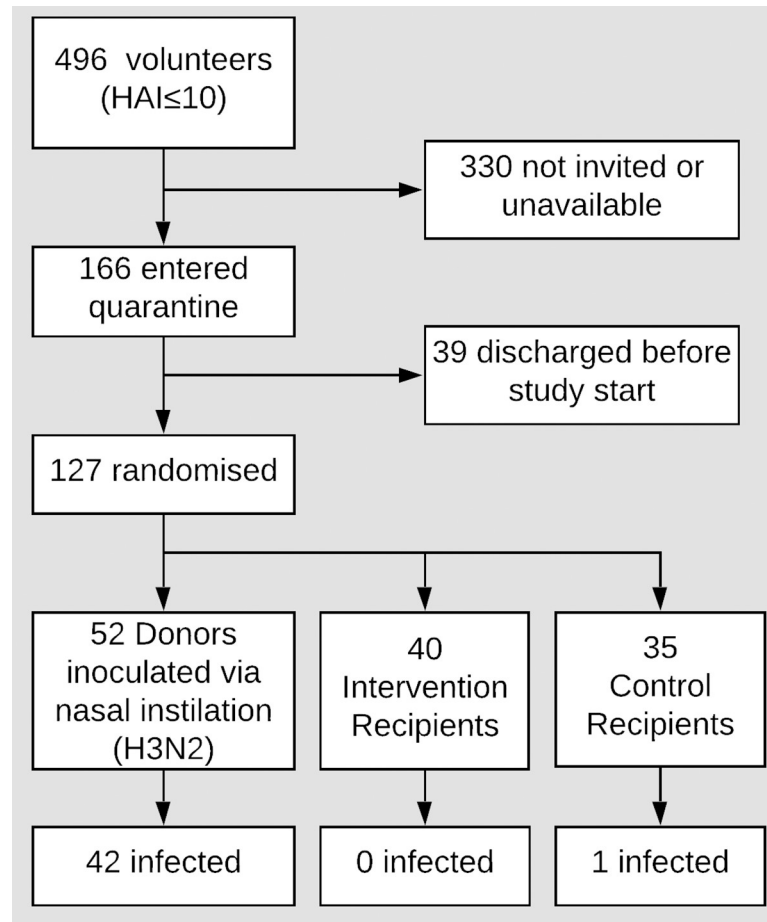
496 volunteers (HAI≤10)

330 not invited or unavailable

166 entered quarantine

39 discharged before study start

127 randomised

52 Donors inoculated via nasal instilation (H3N2)

40 Intervention Recipients

35 Control Recipients

42 infected

0 infected

1 infected